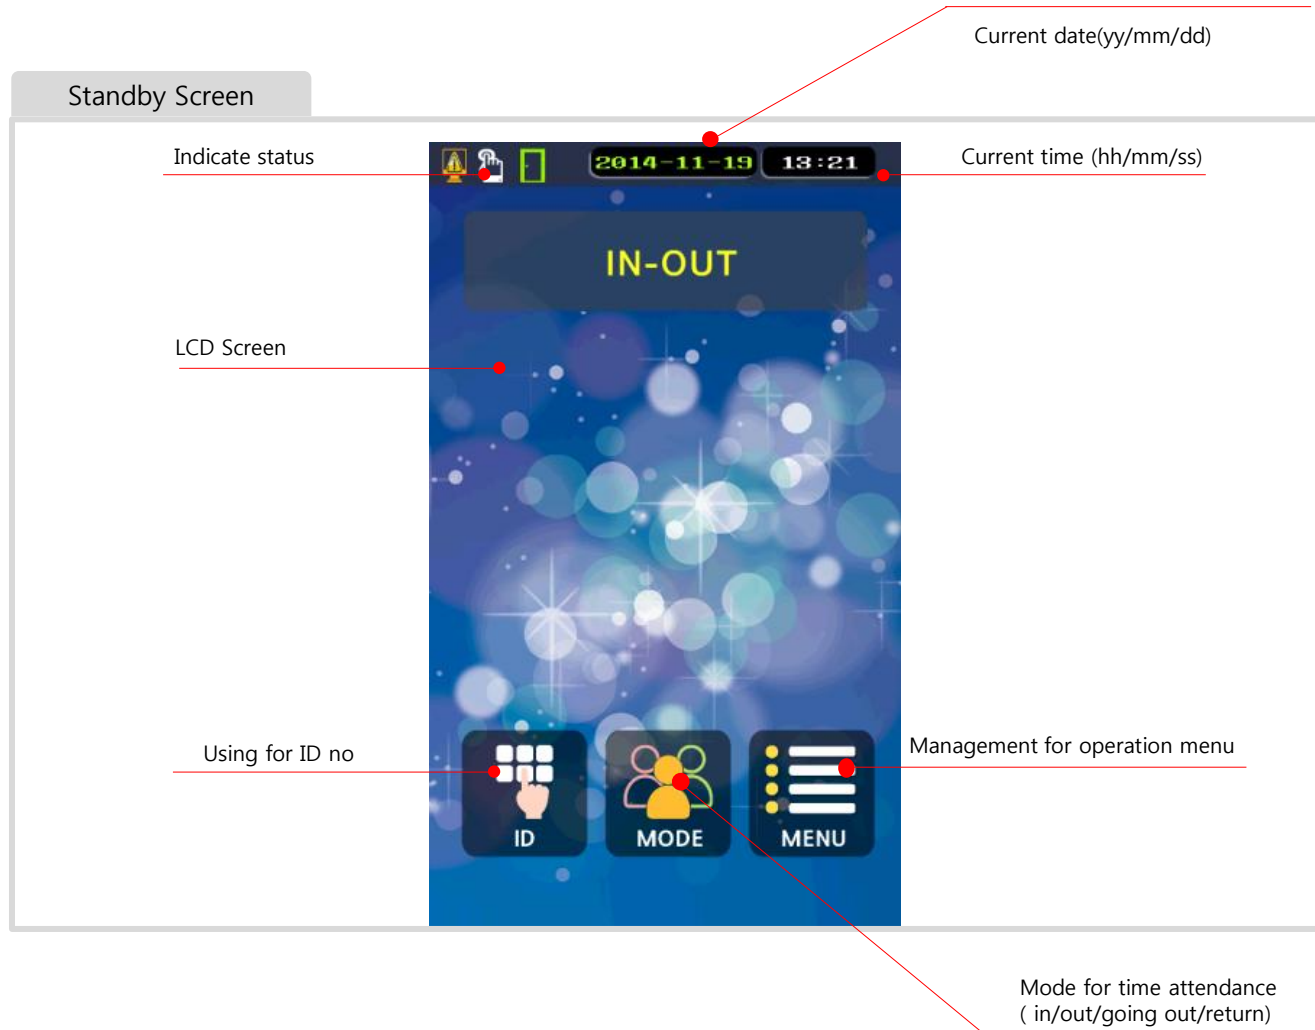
Current date(yy/mm/dd)

Standby Screen

Indicate status

2014-11-19

13:21

Current time (hh/mm/ss)

IN-OUT

LCD Screen

Using for ID no

ID

MODE

MENU

Management for operation menu

Mode for time attendance
( in/out/going out/return)